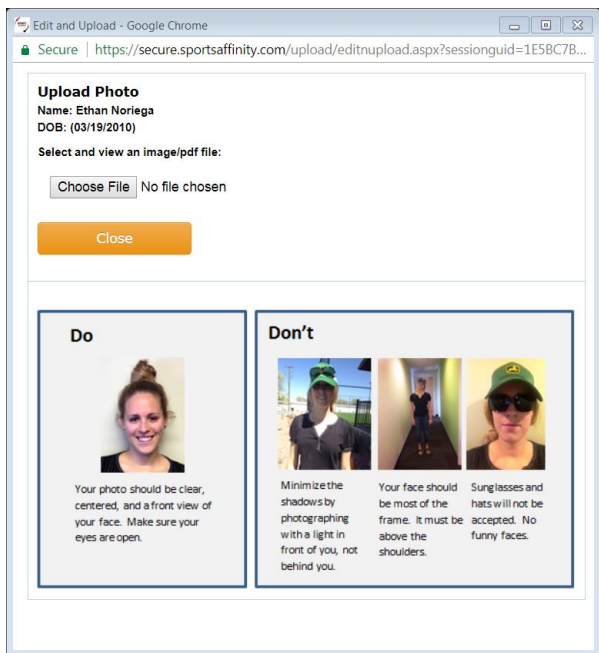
Edit and Upload - Google Chrome

Secure | https://secure.sportsaffinity.com/upload/editnupload.aspx?sessionguid=1E5BC7B...

Upload Photo
Name: Ethan Noriega
DOB: (03/19/2010)

Select and view an image/pdf file:

Choose File No file chosen

Close

Do

Your photo should be clear, centered, and a front view of your face. Make sure your eyes are open.

Don't

Minimize the shadows by photographing with a light in front of you, not behind you.

Your face should be most of the frame. It must be above the shoulders.

Sunglasses and hats will not be accepted. No funny faces.